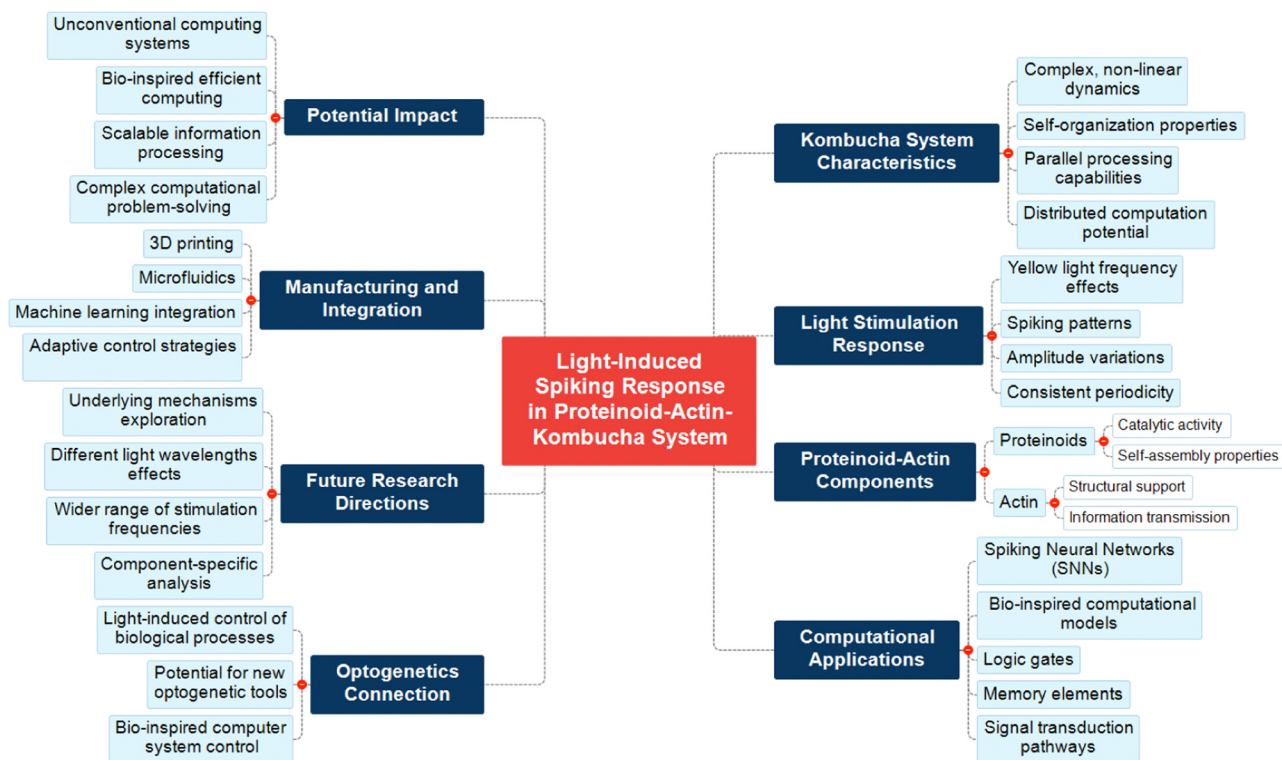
Light-Induced Spiking Response in Proteinoid-Actin-Kombucha System

Potential Impact

Unconventional computing systems

Bio-inspired efficient computing

Scalable information processing

Complex computational problem-solving

Manufacturing and Integration

3D printing

Microfluidics

Machine learning integration

Adaptive control strategies

Future Research Directions

Underlying mechanisms exploration

Different light wavelengths effects

Wider range of stimulation frequencies

Component-specific analysis

Optogenetics Connection

Light-induced control of biological processes

Potential for new optogenetic tools

Bio-inspired computer system control

Kombucha System Characteristics

Complex, non-linear dynamics

Self-organization properties

Parallel processing capabilities

Distributed computation potential

Light Stimulation Response

Yellow light frequency effects

Spiking patterns

Amplitude variations

Consistent periodicity

Proteinoid-Actin Components

Proteinoids

Catalytic activity

Self-assembly properties

Actin

Structural support

Information transmission

Computational Applications

Spiking Neural Networks (SNNs)

Bio-inspired computational models

Logic gates

Memory elements

Signal transduction pathways